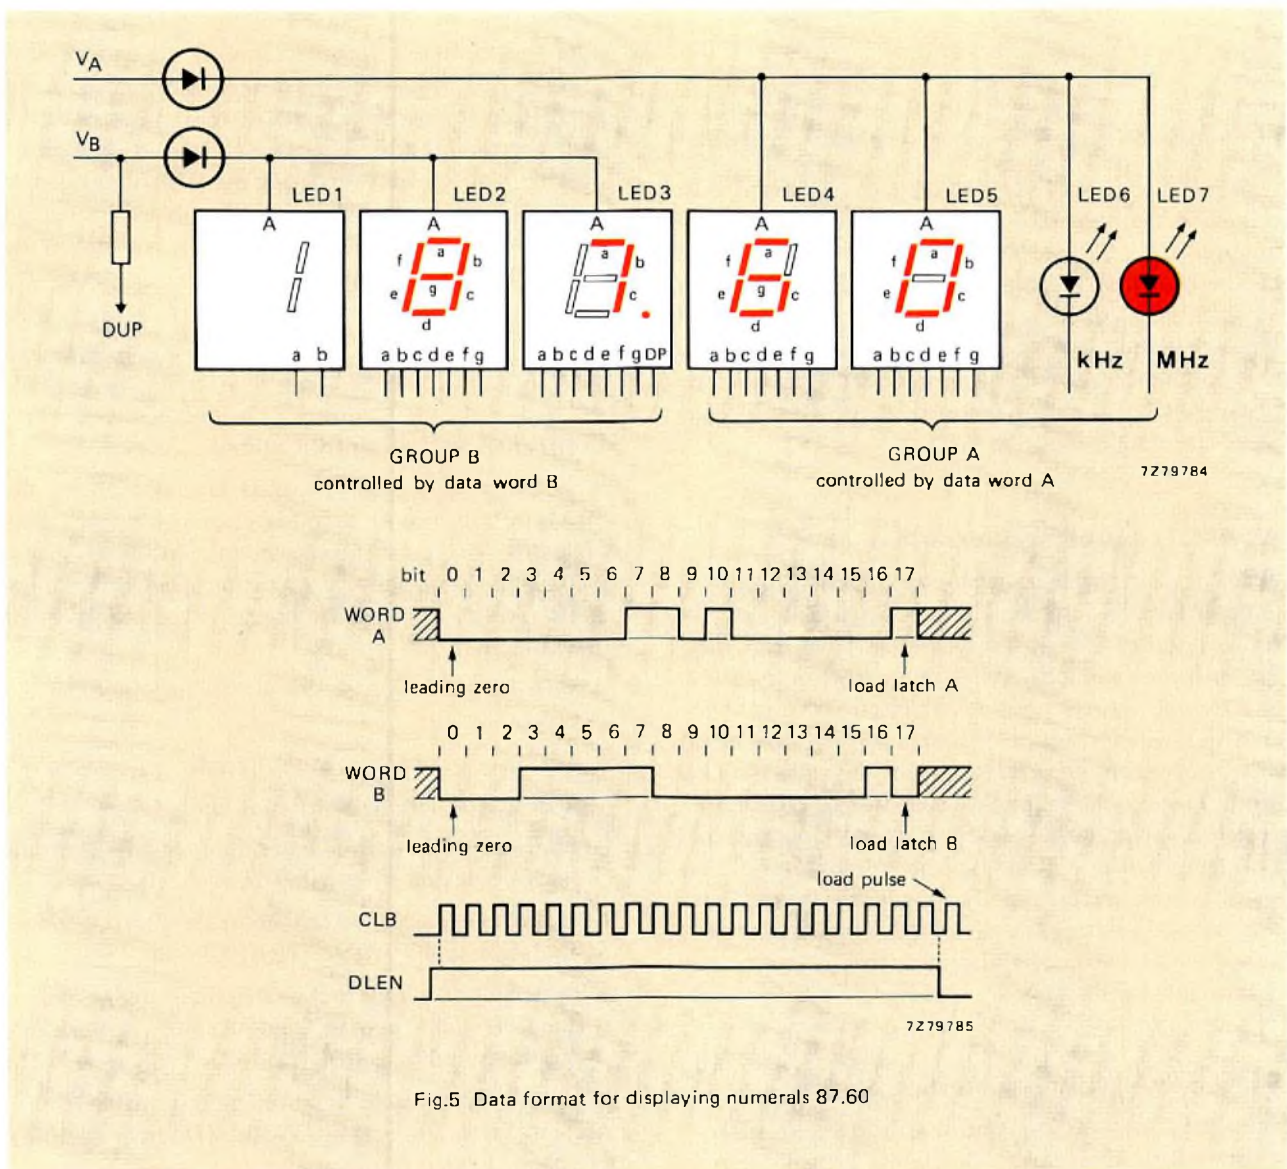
$V_A$

$V_B$

DUP

LED1
A
a b

LED2
A
a
f b
g
e c
d
a b c d e f g

LED3
A
a
b
c
a b c d e f g DP

LED4
A
a
f
g
e c
d
a b c d e f g

LED5
A
a
f b
e c
d
a b c d e f g

LED6
kHz

LED7
MHz

GROUP B
controlled by data word B

GROUP A
controlled by data word A

7Z79784

bit 0 1 2 3 4 5 6 7 8 9 10 11 12 13 14 15 16 17

WORD A

leading zero

load latch A

0 1 2 3 4 5 6 7 8 9 10 11 12 13 14 15 16 17

WORD B

leading zero

load latch B

load pulse

CLB

DLEN

7Z79785

Fig.5 Data format for displaying numerals 87.60